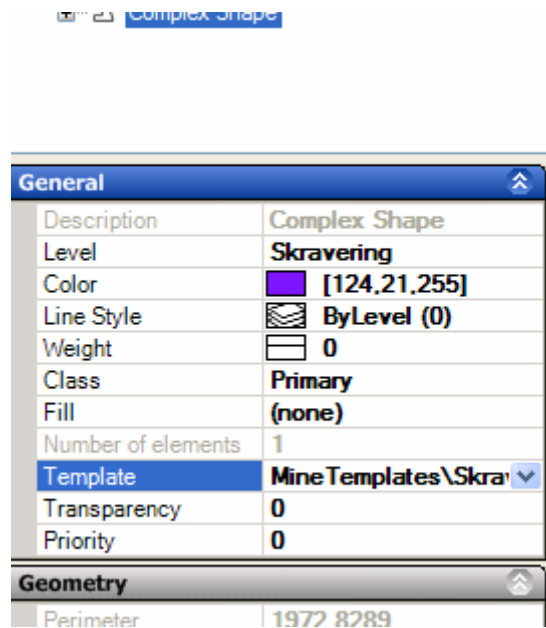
Complex Shape

General

| Description | Complex Shape |
|---|---|
| Level | Skravering |
| Color | [124,21,255] |
| Line Style | ByLevel (0) |
| Weight | 0 |
| Class | Primary |
| Fill | (none) |
| Number of elements | 1 |
| Template | MineTemplates\Skra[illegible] |
| Transparency | 0 |
| Priority | 0 |

Geometry

| Perimeter | 1972.8289 |
|---|---|